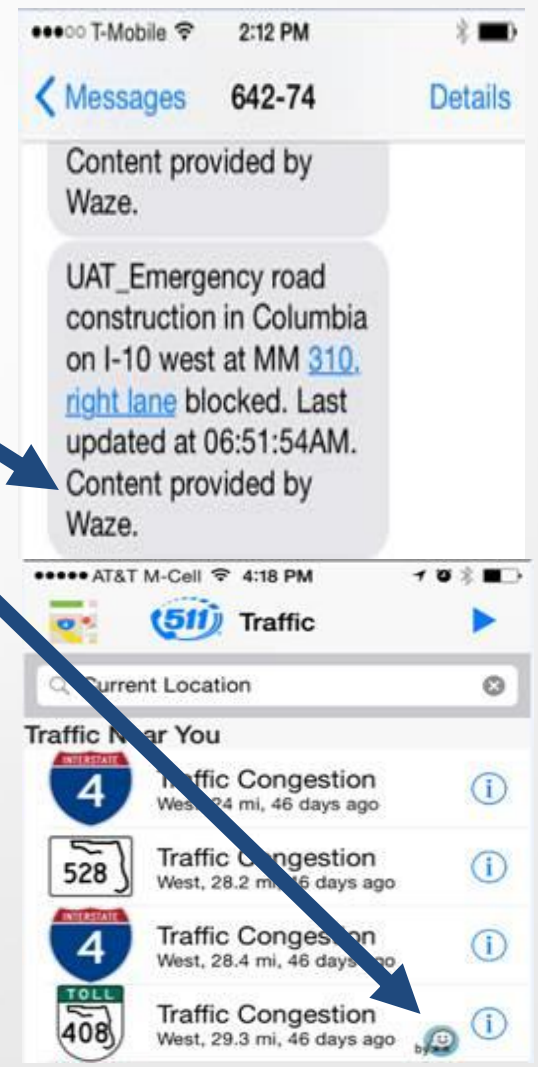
●●●○○ T-Mobile 2:12 PM

Messages 642-74 Details

Content provided by Waze.

UAT_Emergency road construction in Columbia on I-10 west at MM 310, right lane blocked. Last updated at 06:51:54AM. Content provided by Waze.

●●●●● AT&T M-Cell 4:18 PM

511 Traffic

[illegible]urrent Location

Traffic N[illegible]ar You

INTERSTATE 4
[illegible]affic Congestion
Wes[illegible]4 mi, 46 days ago

528
Traffic C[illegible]ngestion
West, 28.2 m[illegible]6 days ago

INTERSTATE 4
Traffic Conges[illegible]n
West, 28.4 mi, 46 days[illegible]

TOLL 408
Traffic Congestion
West, 29.3 mi, 46 days ago

by